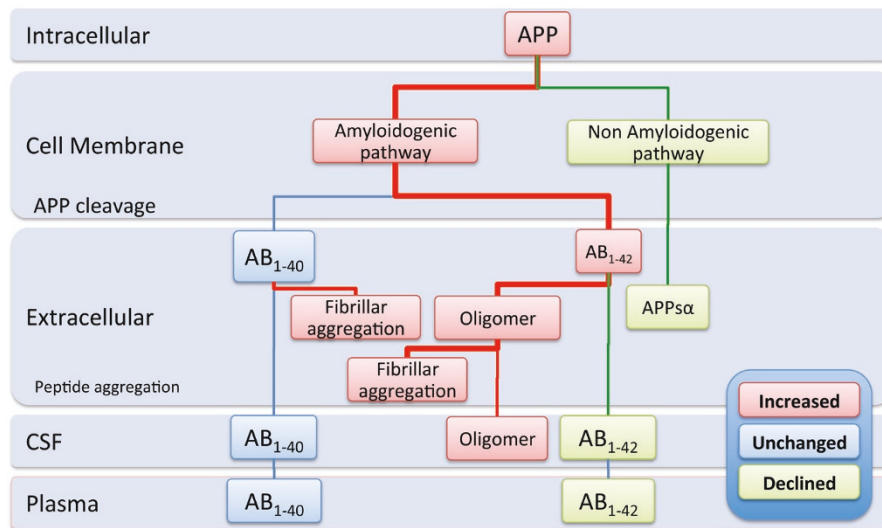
Intracellular

APP

Cell Membrane

Amyloidogenic pathway

Non Amyloidogenic pathway

APP cleavage

$AB_{1-40}$

$AB_{1-42}$

Extracellular

Fibrillar aggregation

Oligomer

APPsα

Fibrillar aggregation

Peptide aggregation

CSF

$AB_{1-40}$

Oligomer

$AB_{1-42}$

Plasma

$AB_{1-40}$

$AB_{1-42}$

Increased

Unchanged

Declined